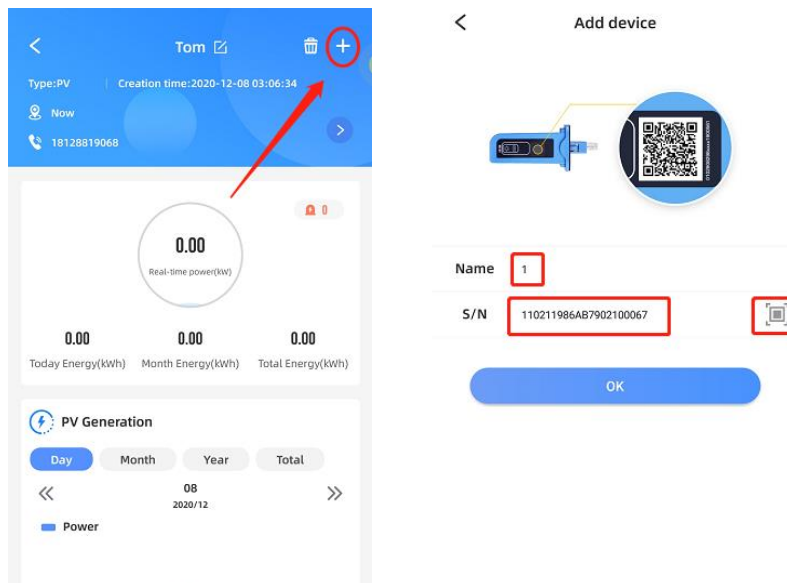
<
Tom
+
Type:PV | Creation time:2020-12-08 03:06:34
Now
18128819068
>
0
0.00
Real-time power(kW)
0.00
Today Energy(kWh)
0.00
Month Energy(kWh)
0.00
Total Energy(kWh)
PV Generation
Day
Month
Year
Total
«
08
2020/12
»
Power

<
Add device
Name
1
S/N
110211986AB7902100067
OK